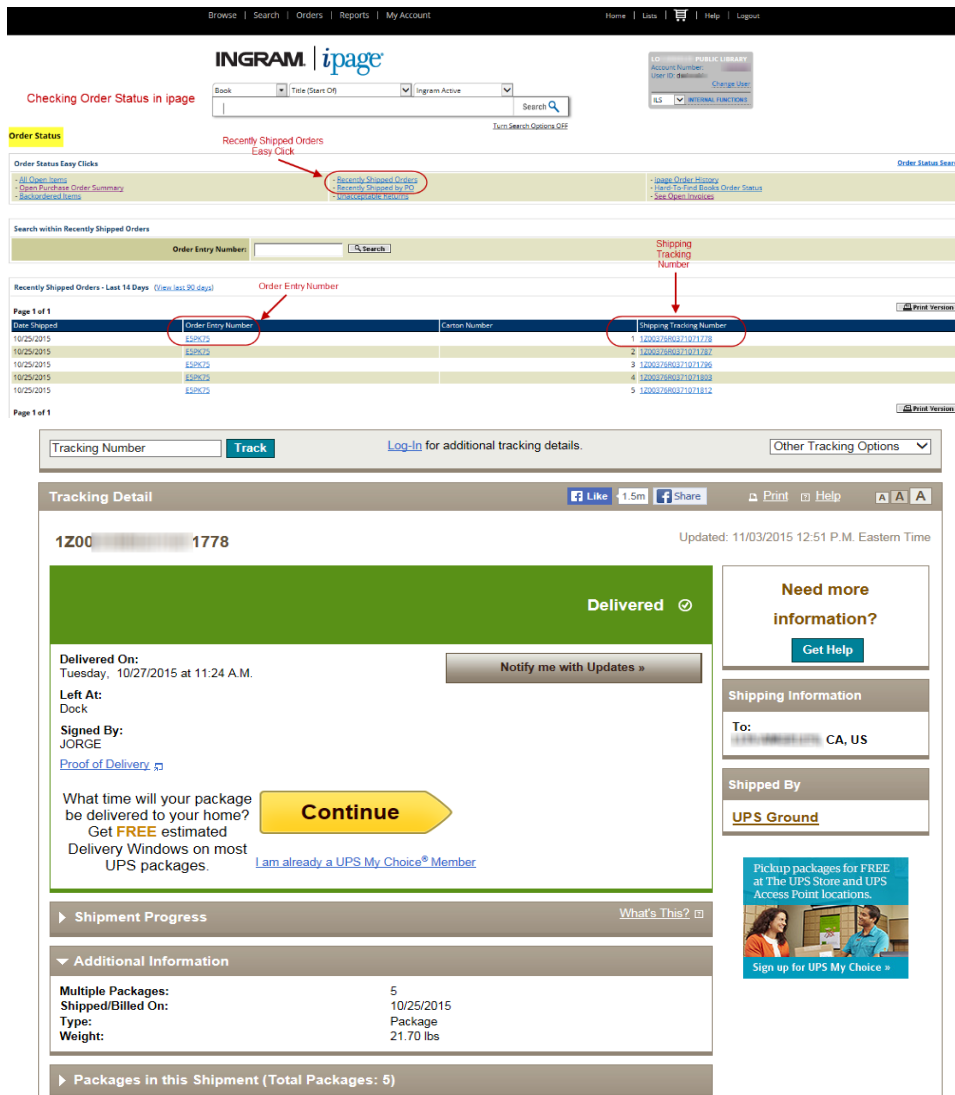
Browse | Search | Orders | Reports | My Account

Home | Lists | Help | Logout

INGRAM | ipage

Checking Order Status in ipage

Book | Title (Start Of) | Ingram Active

Search

Turn Search Options OFF

LO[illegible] PUBLIC LIBRARY
Account Number: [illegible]
User ID: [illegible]
Change User

ILS | INTERNAL FUNCTIONS

Order Status

Recently Shipped Orders Easy Click

Order Status Easy Clicks

Order Status Sear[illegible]

- All Open Items
- Open Purchase Order Summary
- Backordered Items

- Recently Shipped Orders
- Recently Shipped by PO
- Unacceptable Returns

- ipage Order History
- Hard-To-Find Books Order Status
- See Open Invoices

Search within Recently Shipped Orders

Order Entry Number: Search

Shipping Tracking Number

Recently Shipped Orders - Last 14 Days (View last 90 days)

Order Entry Number

Page 1 of 1

Print Version

| Date Shipped | Order Entry Number | Carton Number | Shipping Tracking Number |
|---|---|---|---|
| 10/25/2015 | E5PK75 | 1 | 1Z00376R0371071778 |
| 10/25/2015 | E5PK75 | 2 | 1Z00376R0371071787 |
| 10/25/2015 | E5PK75 | 3 | 1Z00376R0371071796 |
| 10/25/2015 | E5PK75 | 4 | 1Z00376R0371071803 |
| 10/25/2015 | E5PK75 | 5 | 1Z00376R0371071812 |

Page 1 of 1

Print Version

Tracking Number Track

Log-In for additional tracking details.

Other Tracking Options

Tracking Detail

Like 1.5m Share

Print Help A A A

1Z00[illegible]1778

Updated: 11/03/2015 12:51 P.M. Eastern Time

Delivered

Delivered On:
Tuesday, 10/27/2015 at 11:24 A.M.

Notify me with Updates »

Left At:
Dock

Signed By:
JORGE

Proof of Delivery

What time will your package be delivered to your home? Get FREE estimated Delivery Windows on most UPS packages.

Continue

I am already a UPS My Choice® Member

Need more information?

Get Help

Shipping Information

To:
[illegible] CA, US

Shipped By

UPS Ground

Pickup packages for FREE at The UPS Store and UPS Access Point locations.

Sign up for UPS My Choice »

Shipment Progress

What's This?

Additional Information

Multiple Packages: 5
Shipped/Billed On: 10/25/2015
Type: Package
Weight: 21.70 lbs

Packages in this Shipment (Total Packages: 5)